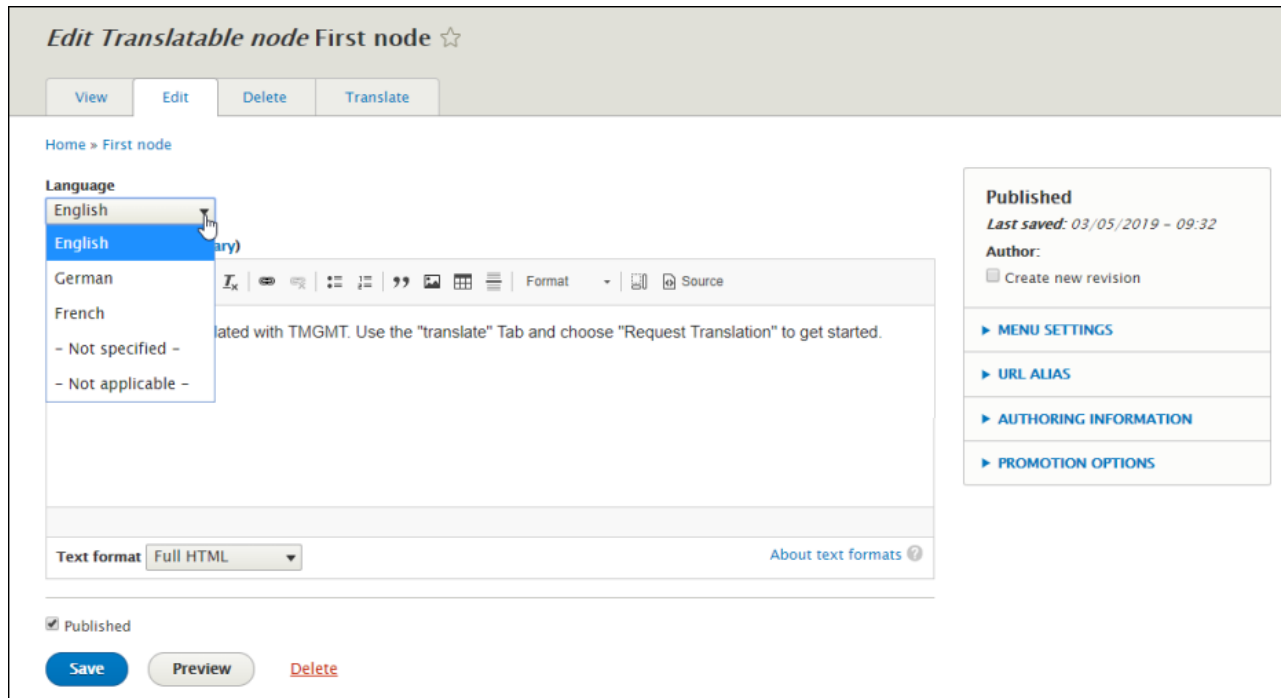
Edit Translatable node First node ☆

View | Edit | Delete | Translate

Home » First node

Language
English
English
German
French
- Not specified -
- Not applicable -

ary)

Format Source

lated with TMGMT. Use the "translate" Tab and choose "Request Translation" to get started.

Text format Full HTML
About text formats

Published

Save Preview Delete

Published
Last saved: 03/05/2019 - 09:32
Author:
Create new revision

▸ MENU SETTINGS
▸ URL ALIAS
▸ AUTHORING INFORMATION
▸ PROMOTION OPTIONS